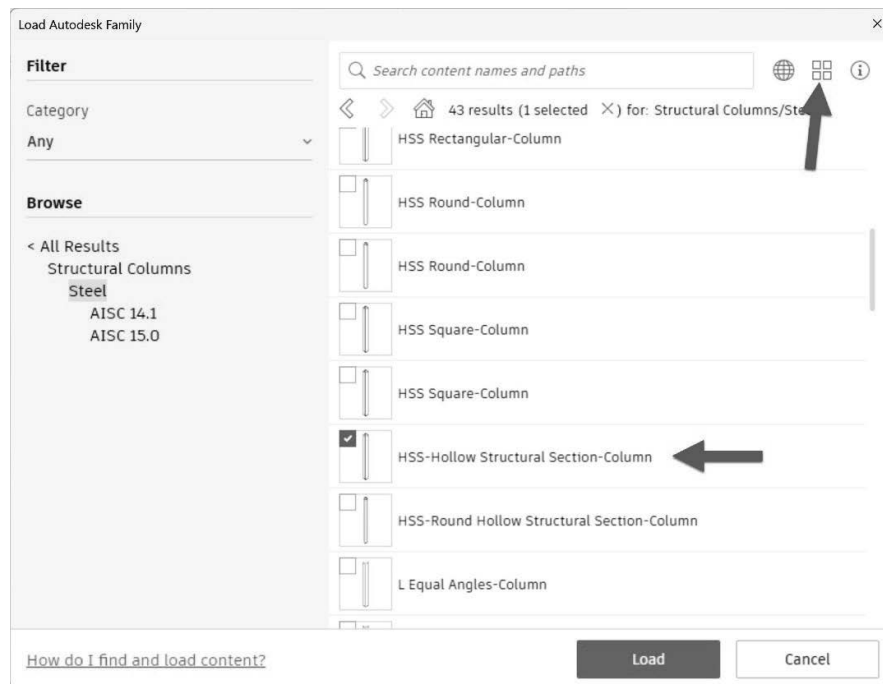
Load Autodesk Family

×

Filter

Category

Any

Browse

< All Results
Structural Columns
Steel
AISC 14.1
AISC 15.0

Search content names and paths

43 results (1 selected ×) for: Structural Columns/Ste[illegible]

HSS Rectangular-Column

HSS Round-Column

HSS Round-Column

HSS Square-Column

HSS Square-Column

HSS-Hollow Structural Section-Column

HSS-Round Hollow Structural Section-Column

L Equal Angles-Column

How do I find and load content?

Load

Cancel